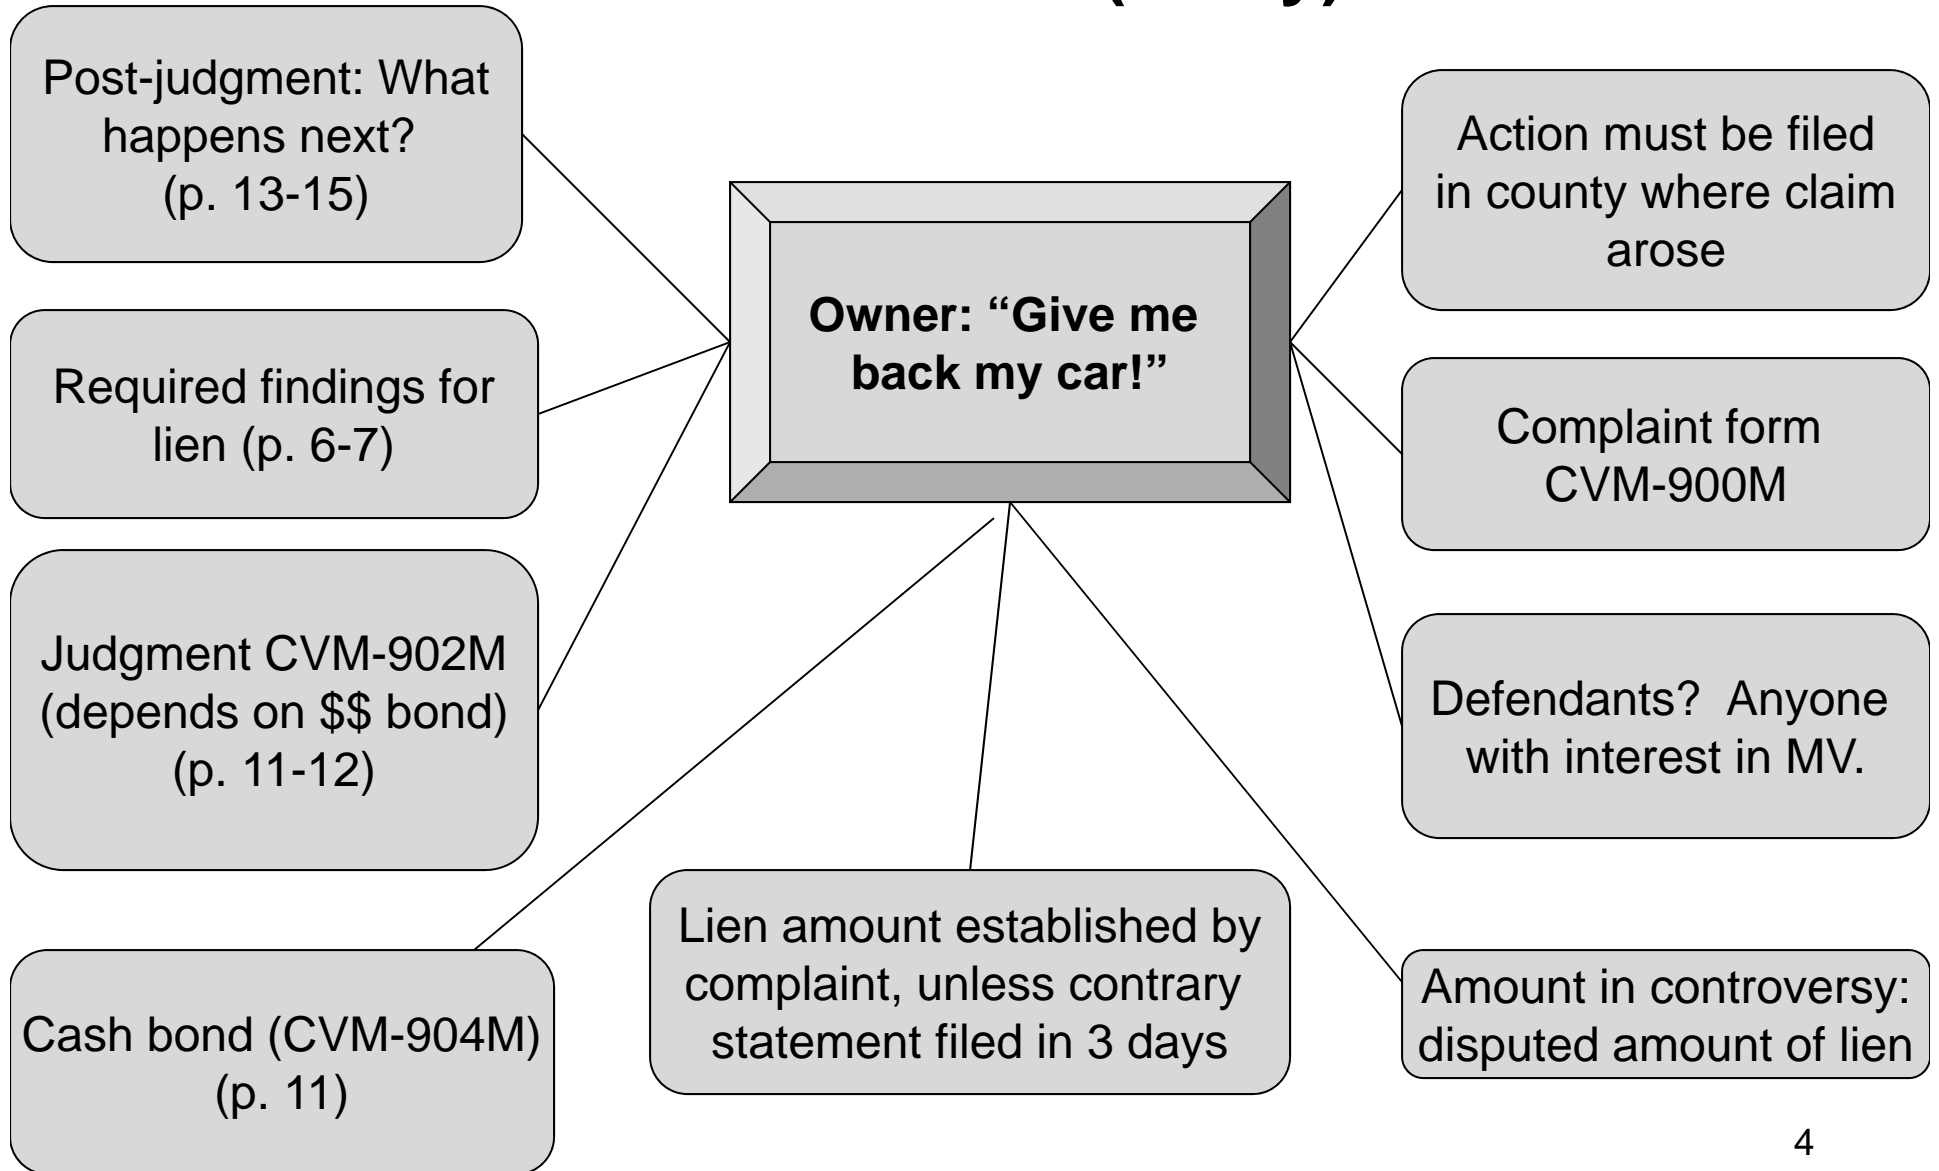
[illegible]

Owner: “Give me back my car!”

Post-judgment: What happens next? (p. 13-15)

Required findings for lien (p. 6-7)

Judgment CVM-902M (depends on $$ bond) (p. 11-12)

Cash bond (CVM-904M) (p. 11)

Lien amount established by complaint, unless contrary statement filed in 3 days

Action must be filed in county where claim arose

Complaint form CVM-900M

Defendants? Anyone with interest in MV.

Amount in controversy: disputed amount of lien

4